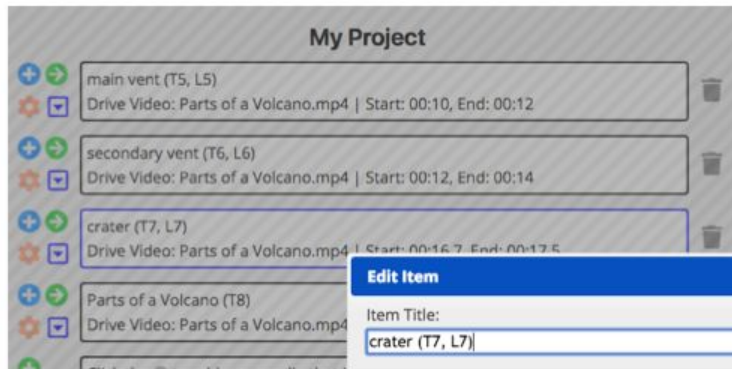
My Project

main vent (T5, L5)
Drive Video: Parts of a Volcano.mp4 | Start: 00:10, End: 00:12

secondary vent (T6, L6)
Drive Video: Parts of a Volcano.mp4 | Start: 00:12, End: 00:14

crater (T7, L7)
Drive Video: Parts of a Volcano.mp4 | Start: 00:16.7, End: 00:17.5

Parts of a Volcano (T8)
Drive Video: Parts of a Volcano.mp4

Edit Item

Item Title:
crater (T7, L7)